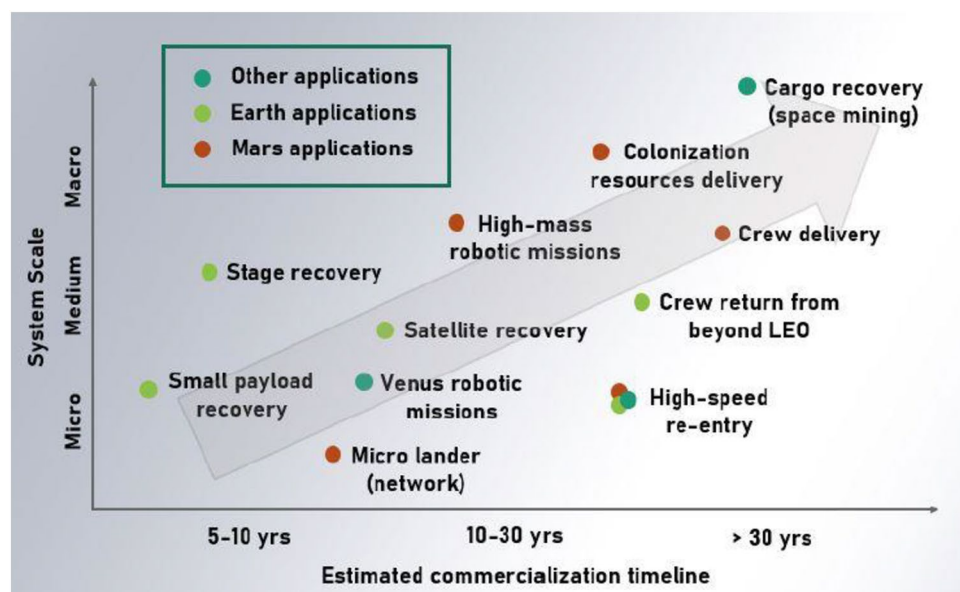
Other applications
Earth applications
Mars applications

Cargo recovery (space mining)

Colonization resources delivery

High-mass robotic missions

Crew delivery

Stage recovery

Crew return from beyond LEO

Satellite recovery

Small payload recovery

Venus robotic missions

High-speed re-entry

Micro lander (network)

System Scale

Macro

Medium

Micro

5-10 yrs

10-30 yrs

> 30 yrs

Estimated commercialization timeline